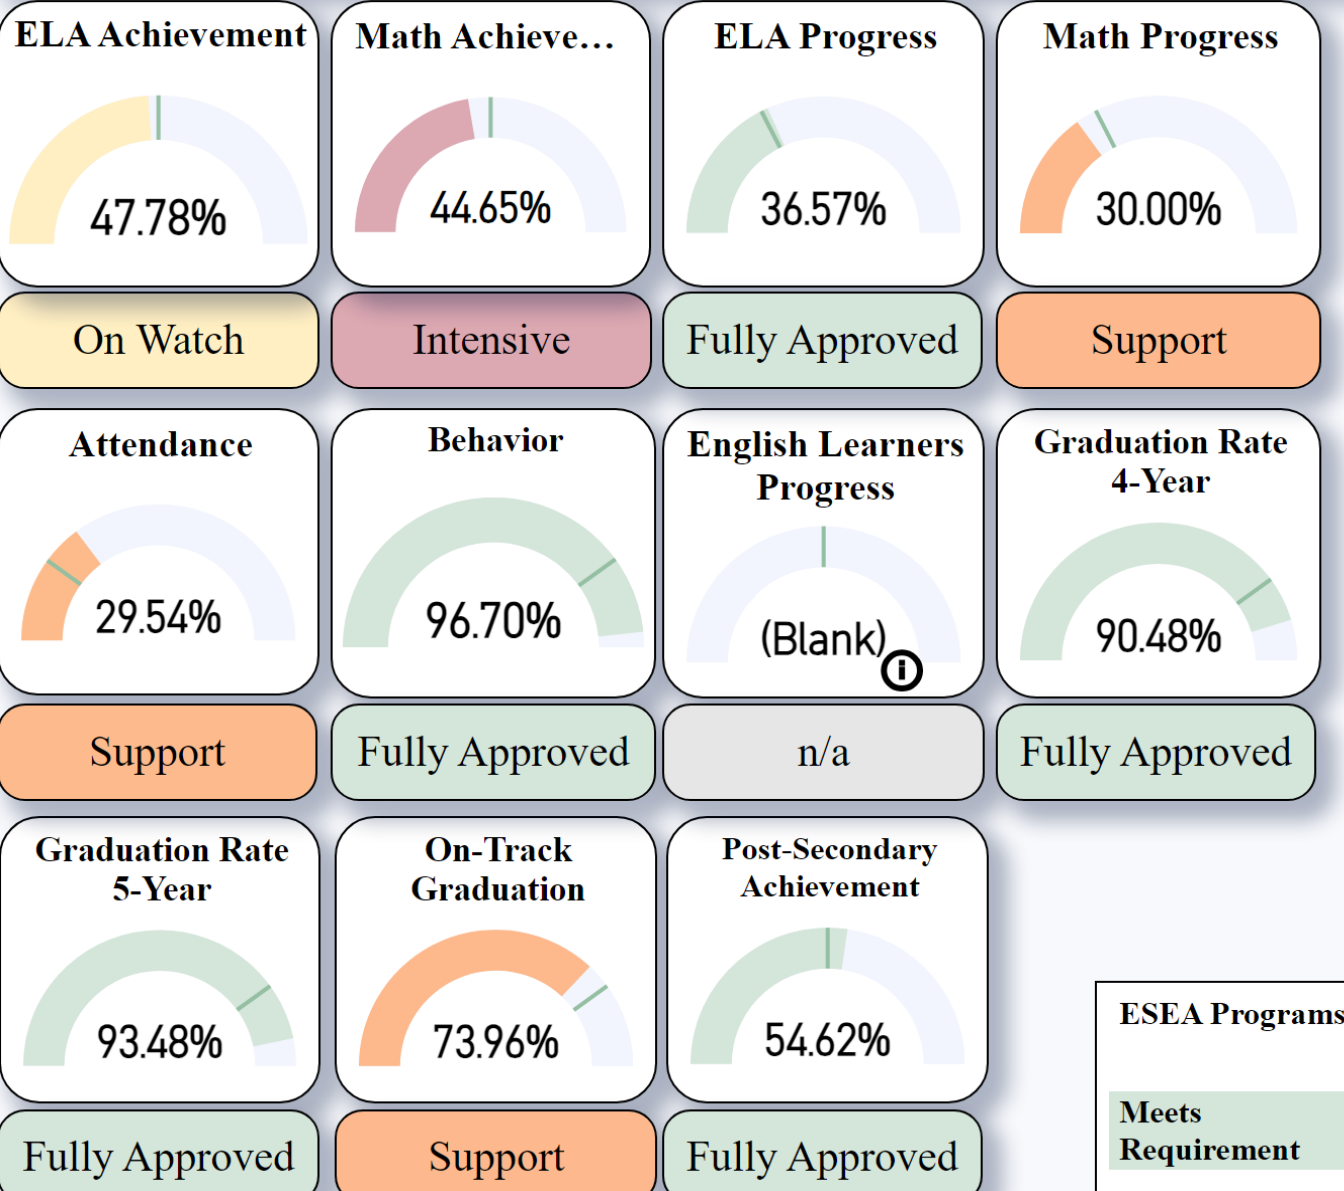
ELA Achievement

47.78%

On Watch

Math Achieve...

44.65%

Intensive

ELA Progress

36.57%

Fully Approved

Math Progress

30.00%

Support

Attendance

29.54%

Support

Behavior

96.70%

Fully Approved

English Learners Progress

(Blank)

n/a

Graduation Rate 4-Year

90.48%

Fully Approved

Graduation Rate 5-Year

93.48%

Fully Approved

On-Track Graduation

73.96%

Support

Post-Secondary Achievement

54.62%

Fully Approved

ESEA Programs

Meets Requirement